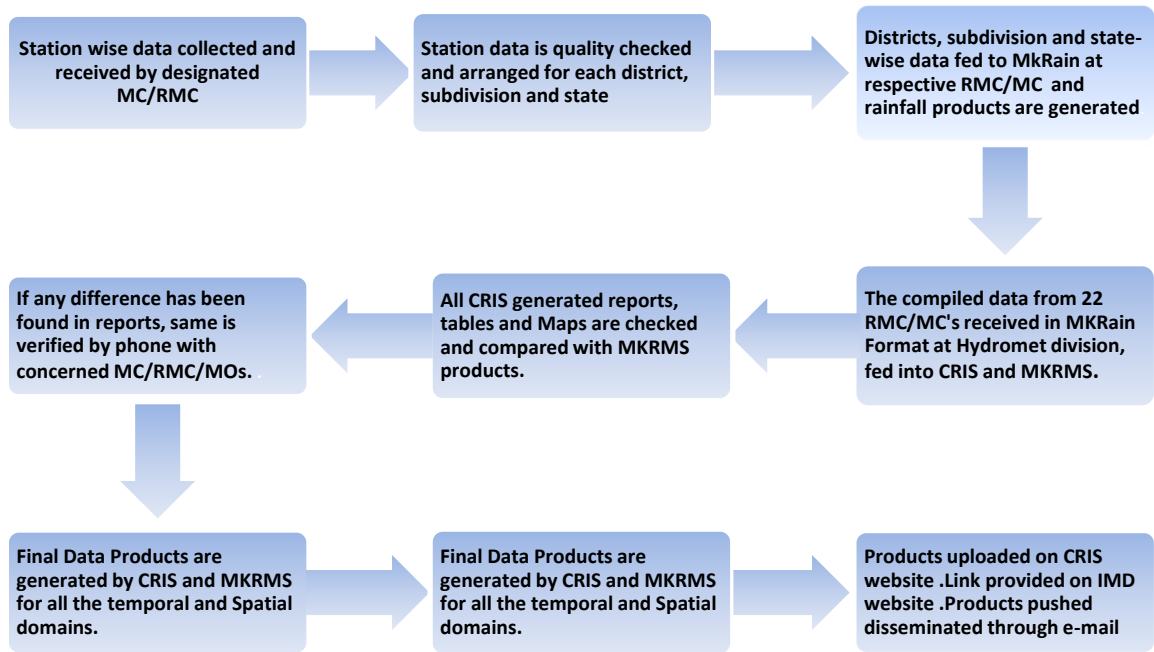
Station wise data collected and received by designated MC/RMC

Station data is quality checked and arranged for each district, subdivision and state

Districts, subdivision and state-wise data fed to MkRain at respective RMC/MC and rainfall products are generated

The compiled data from 22 RMC/MC's received in MKRain Format at Hydromet division, fed into CRIS and MKRMS.

All CRIS generated reports, tables and Maps are checked and compared with MKRMS products.

If any difference has been found in reports, same is verified by phone with concerned MC/RMC/MOs.

Final Data Products are generated by CRIS and MKRMS for all the temporal and Spatial domains.

Final Data Products are generated by CRIS and MKRMS for all the temporal and Spatial domains.

Products uploaded on CRIS website .Link provided on IMD website .Products pushed disseminated through e-mail